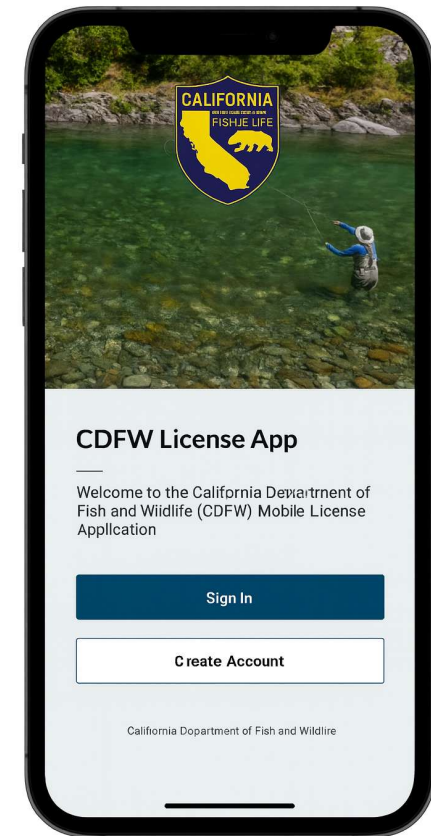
CALIFORNIA
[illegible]
FISHJE LIFE

CDFW License App

Welcome to the California Devartrnent of Fish and Wiidlife (CDFW) Mobile License Appllcation

Sign In

Create Account

California Doprartment of Fish and Wildlire